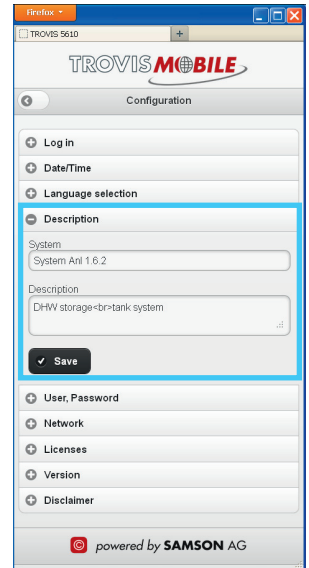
Firefox
TROVIS 5610
+
TROVIS MOBILE
Configuration
Log in
Date/Time
Language selection
Description
System
System Anl 1.6.2
Description
DHW storage<br>tank system
Save
User, Password
Network
Licenses
Version
Disclaimer
powered by SAMSON AG